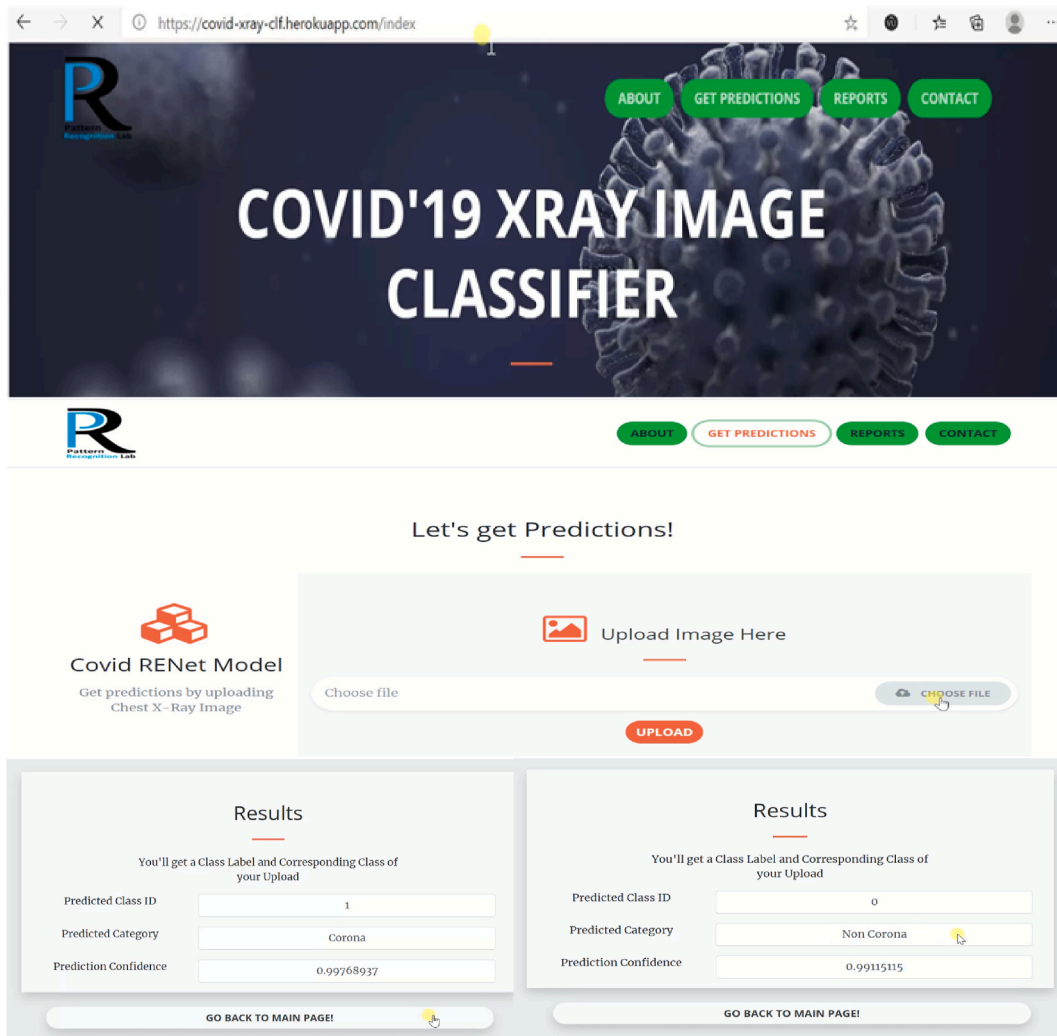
https://covid-xray-clf.herokuapp.com/index

PR
Pattern Recognition Lab

ABOUT GET PREDICTIONS REPORTS CONTACT

COVID'19 XRAY IMAGE CLASSIFIER

PR
Pattern Recognition Lab

ABOUT GET PREDICTIONS REPORTS CONTACT

Let's get Predictions!

Covid RENet Model

Get predictions by uploading Chest X-Ray Image

Upload Image Here

Choose file

CHOOSE FILE

UPLOAD

Results

You'll get a Class Label and Corresponding Class of your Upload

| Predicted Class ID | 1 |
|---|---|
| Predicted Category | Corona |
| Prediction Confidence | 0.99768937 |

GO BACK TO MAIN PAGE!

Results

You'll get a Class Label and Corresponding Class of your Upload

| Predicted Class ID | 0 |
|---|---|
| Predicted Category | Non Corona |
| Prediction Confidence | 0.99115115 |

GO BACK TO MAIN PAGE!